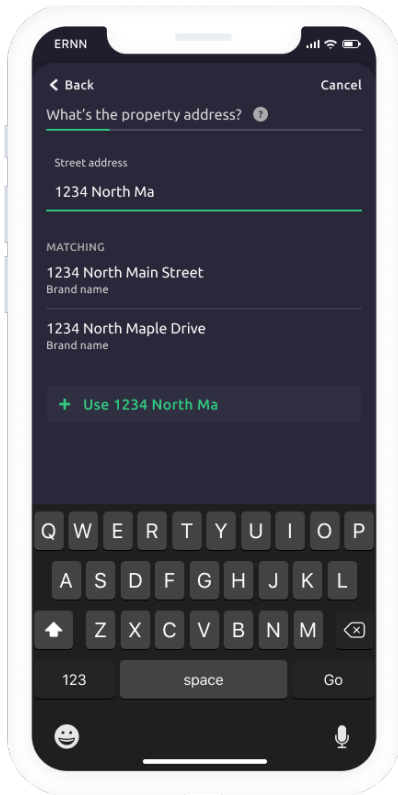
ERNN

Back

Cancel

What's the property address?

?

Street address

1234 North Ma

MATCHING

1234 North Main Street
Brand name

1234 North Maple Drive
Brand name

+ Use 1234 North Ma

Q W E R T Y U I O P

A S D F G H J K L

Z X C V B N M

123

space

Go